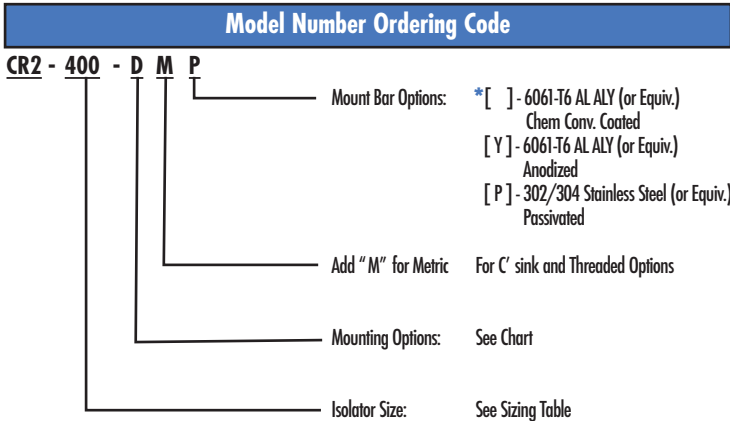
Model Number Ordering Code

CR2 - 400 - D M P

Mount Bar Options: *[ ] - 6061-T6 AL ALY (or Equiv.) Chem Conv. Coated
[ Y ] - 6061-T6 AL ALY (or Equiv.) Anodized
[ P ] - 302/304 Stainless Steel (or Equiv.) Passivated

Add "M" for Metric For C' sink and Threaded Options

Mounting Options: See Chart

Isolator Size: See Sizing Table